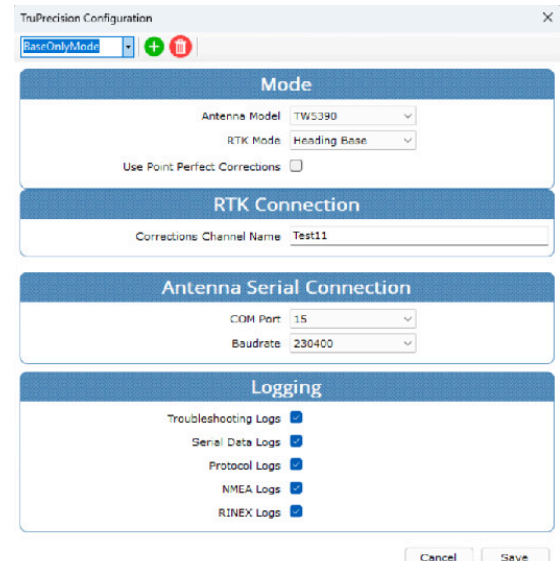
TruPrecision Configuration
×
BaseOnlyMode

Mode

Antenna Model TW5390
RTK Mode Heading Base
Use Point Perfect Corrections

RTK Connection

Corrections Channel Name Test11

Antenna Serial Connection

COM Port 15
Baudrate 230400

Logging

Troubleshooting Logs
Serial Data Logs
Protocol Logs
NMEA Logs
RINEX Logs

Cancel Save